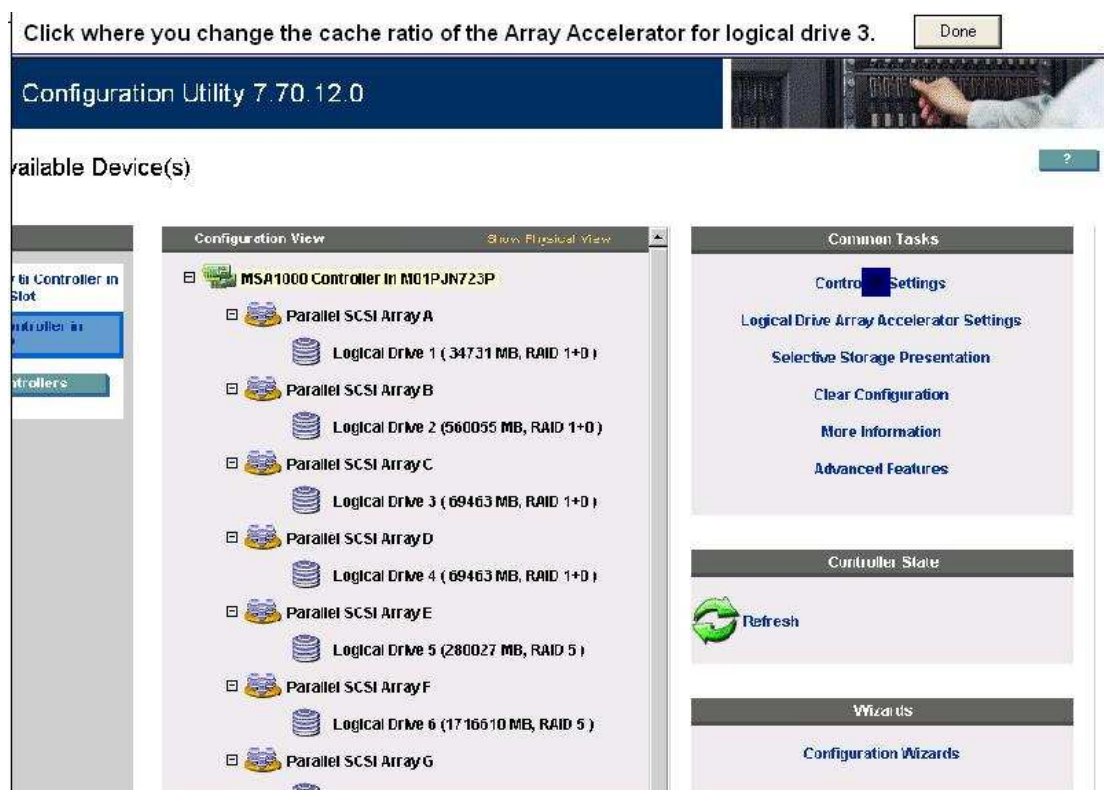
Click where you change the cache ratio of the Array Accelerator for logical drive 3.

Done

Configuration Utility 7.70.12.0

vailable Device(s)

?

y in Controller in Slot

ntroller in

ntrollers

Configuration View

Show Physical View

MSA1000 Controller in M01PJN723P

Parallel SCSI Array A

Logical Drive 1 ( 34731 MB, RAID 1+0 )

Parallel SCSI Array B

Logical Drive 2 (560055 MB, RAID 1+0 )

Parallel SCSI Array C

Logical Drive 3 ( 69463 MB, RAID 1+0 )

Parallel SCSI Array D

Logical Drive 4 ( 69463 MB, RAID 1+0 )

Parallel SCSI Array E

Logical Drive 5 (280027 MB, RAID 5 )

Parallel SCSI Array F

Logical Drive 6 (1716610 MB, RAID 5 )

Parallel SCSI Array G

Common Tasks

Contro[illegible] Settings

Logical Drive Array Accelerator Settings

Selective Storage Presentation

Clear Configuration

More Information

Advanced Features

Controller State

Refresh

Wizards

Configuration Wizards